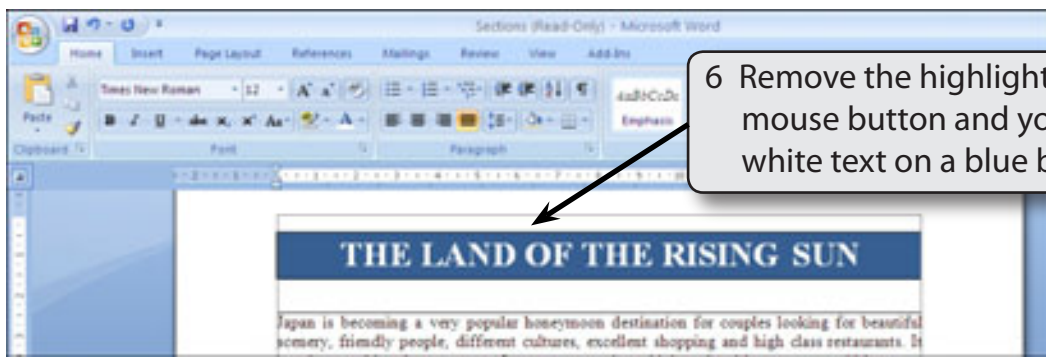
Sections (Read-Only) - Microsoft Word

Home Insert Page Layout References Mailings Review View Add-Ins

Paste

Clipboard

Times New Roman 12

Font

Paragraph

AaBbCcDc

Emphasis

6 Remove the highlight mouse button and yo white text on a blue b

THE LAND OF THE RISING SUN

Japan is becoming a very popular honeymoon destination for couples looking for beautiful scenery, friendly people, different cultures, excellent shopping and high class restaurants. It